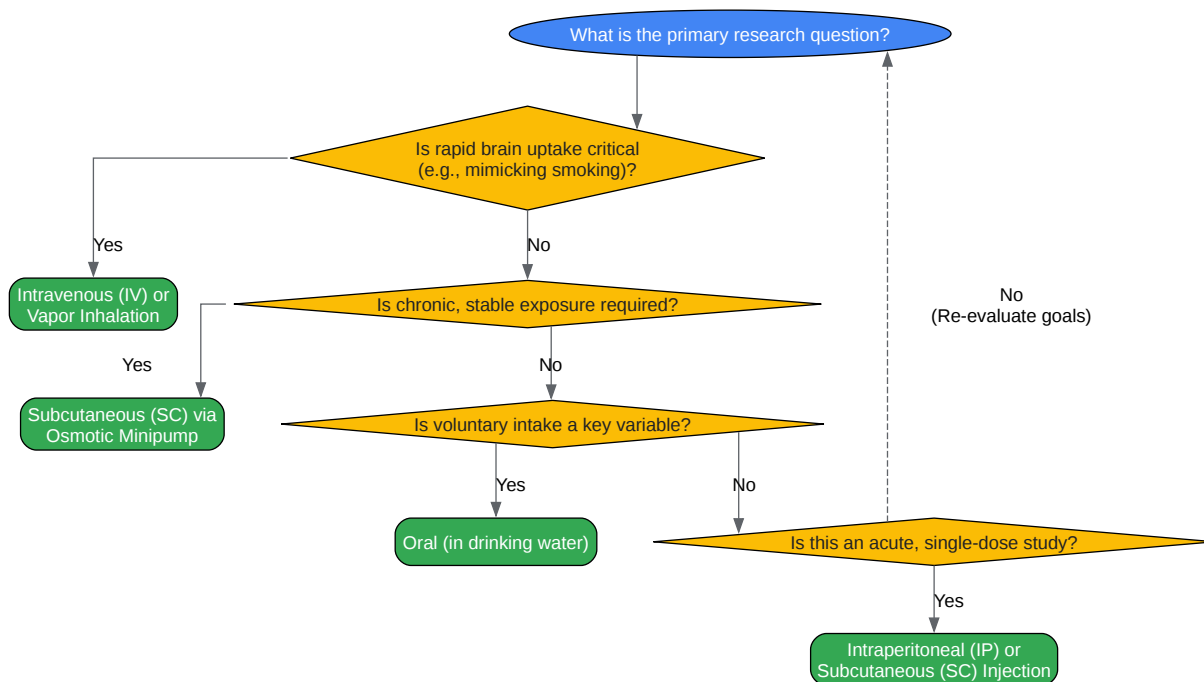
What is the primary research question?

Is rapid brain uptake critical (e.g., mimicking smoking)?

Yes

Intravenous (IV) or Vapor Inhalation

No

Is chronic, stable exposure required?

Yes

Subcutaneous (SC) via Osmotic Minipump

No

Is voluntary intake a key variable?

Yes

Oral (in drinking water)

No

Is this an acute, single-dose study?

No
(Re-evaluate goals)

Yes

Intraperitoneal (IP) or Subcutaneous (SC) Injection